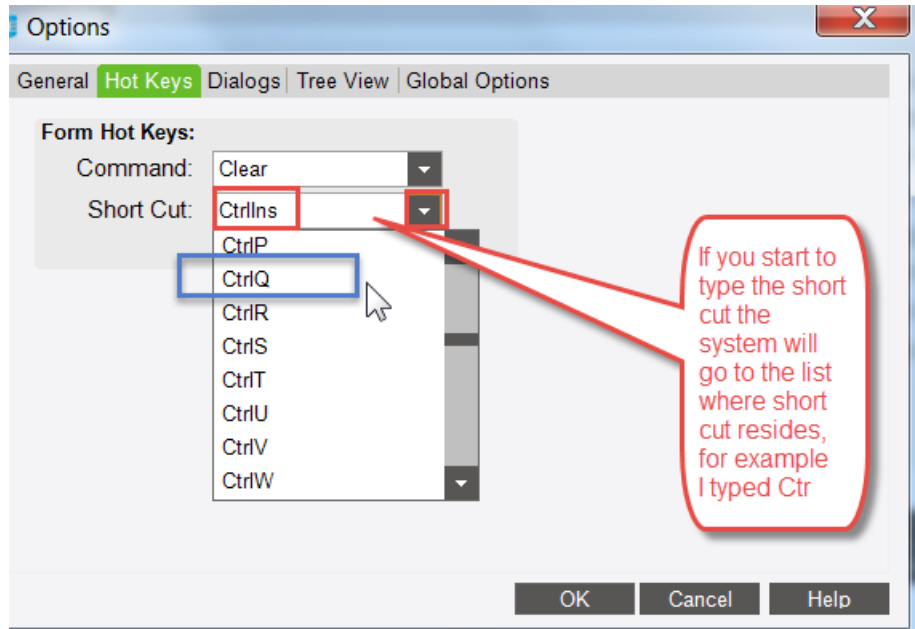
Options

General | Hot Keys | Dialogs | Tree View | Global Options

Form Hot Keys:
Command: Clear
Short Cut: CtrlIns

CtrlP
CtrlQ
CtrlR
CtrlS
CtrlT
CtrlU
CtrlV
CtrlW

If you start to type the short cut the system will go to the list where short cut resides, for example I typed Ctr

OK Cancel Help